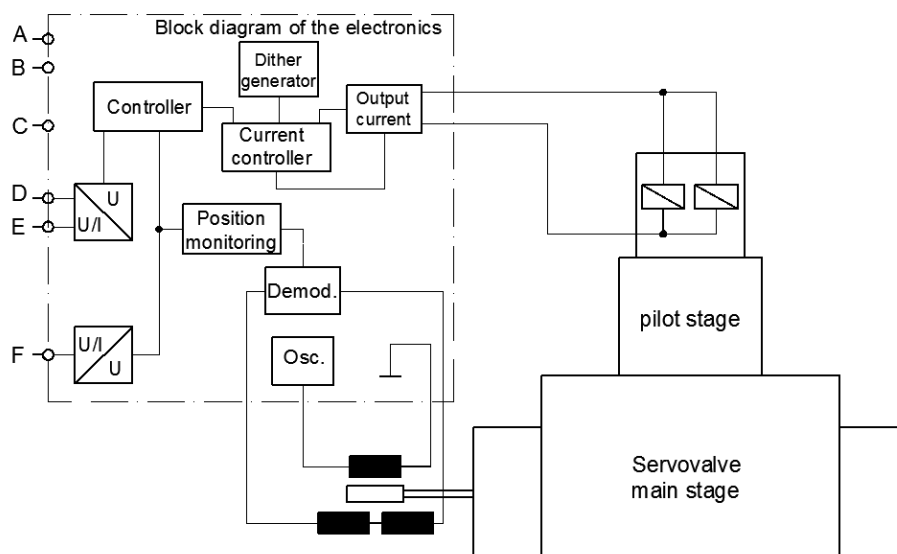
Block diagram of the electronics

A

B

C

D

E

F

Dither generator

Controller

Output current

Current controller

U

U/I

Position monitoring

Demod.

U/I

U

Osc.

pilot stage

Servovalve main stage